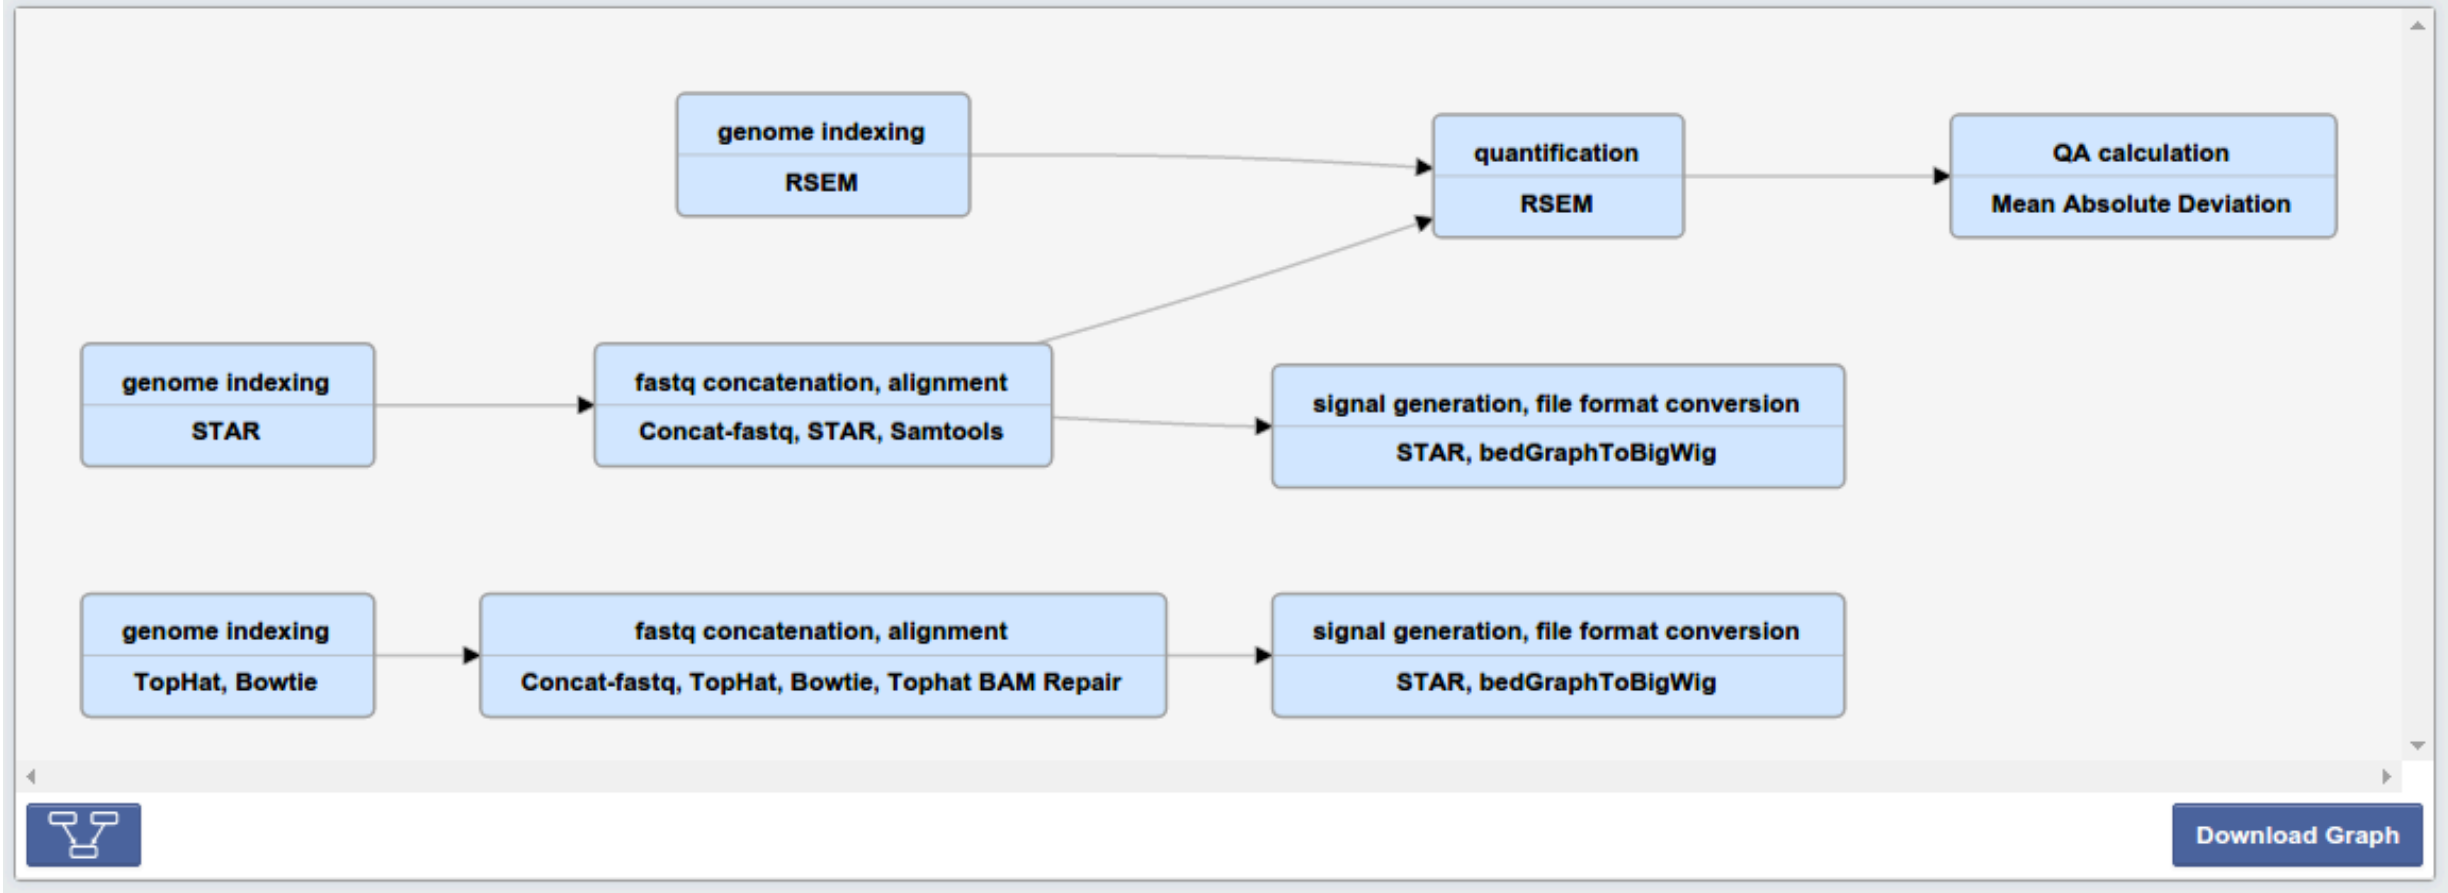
genome indexing
RSEM

quantification
RSEM

QA calculation
Mean Absolute Deviation

genome indexing
STAR

fastq concatenation, alignment
Concat-fastq, STAR, Samtools

signal generation, file format conversion
STAR, bedGraphToBigWig

genome indexing
TopHat, Bowtie

fastq concatenation, alignment
Concat-fastq, TopHat, Bowtie, Tophat BAM Repair

signal generation, file format conversion
STAR, bedGraphToBigWig

Download Graph